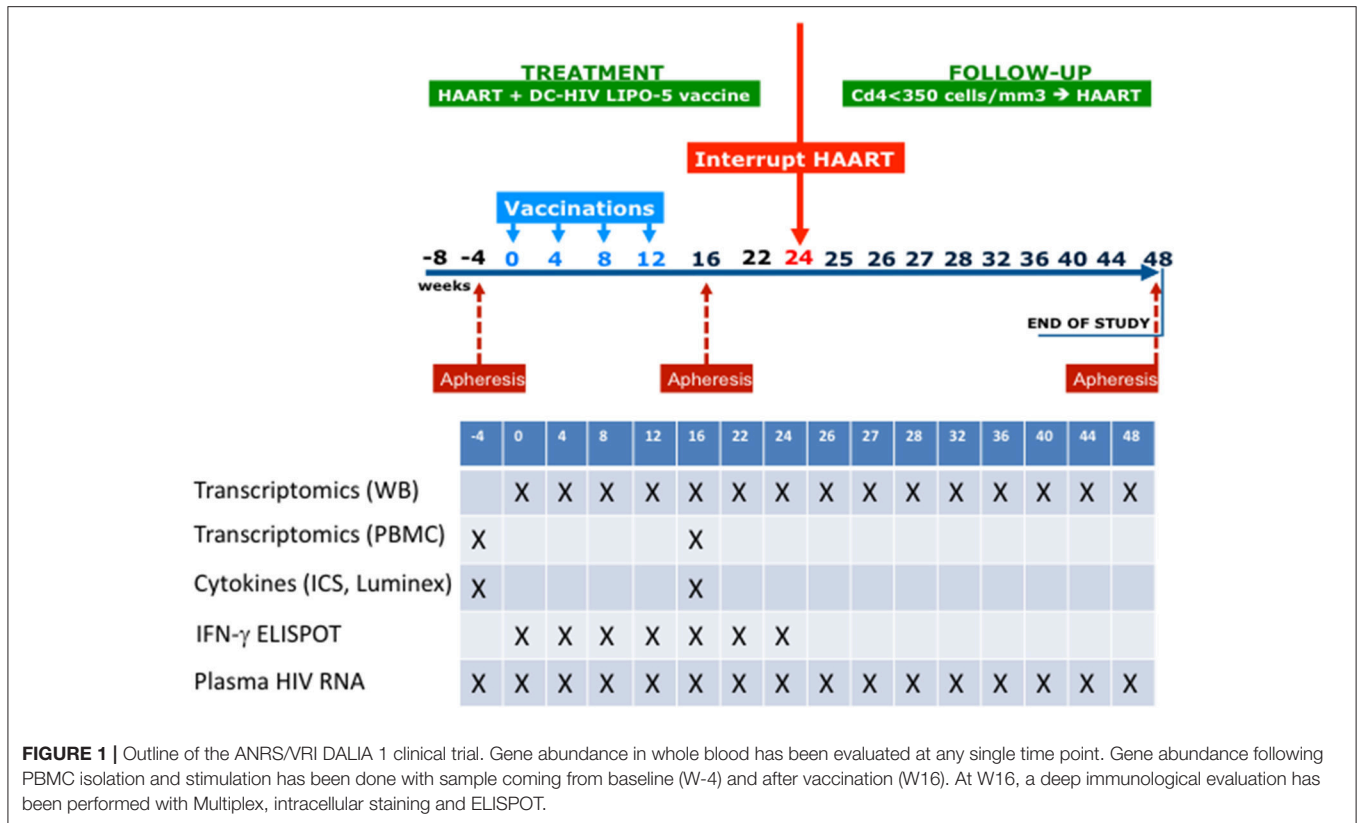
TREATMENT
HAART + DC-HIV LIPO-5 vaccine

FOLLOW-UP
Cd4<350 cells/mm3 → HAART

Interrupt HAART

Vaccinations

-8 -4 0 4 8 12 16 22 24 25 26 27 28 32 36 40 44 48
weeks

END OF STUDY

Apheresis

Apheresis

Apheresis

| | -4 | 0 | 4 | 8 | 12 | 16 | 22 | 24 | 26 | 27 | 28 | 32 | 36 | 40 | 44 | 48 |
|---|---|---|---|---|---|---|---|---|---|---|---|---|---|---|---|---|
| Transcriptomics (WB) | | X | X | X | X | X | X | X | X | X | X | X | X | X | X | X |
| Transcriptomics (PBMC) | X | | | | | X | | | | | | | | | | |
| Cytokines (ICS, Luminex) | X | | | | | X | | | | | | | | | | |
| IFN-$\gamma$ ELISPOT | | X | X | X | X | X | X | X | | | | | | | | |
| Plasma HIV RNA | X | X | X | X | X | X | X | X | X | X | X | X | X | X | X | X |

FIGURE 1 | Outline of the ANRS/VRI DALIA 1 clinical trial. Gene abundance in whole blood has been evaluated at any single time point. Gene abundance following PBMC isolation and stimulation has been done with sample coming from baseline (W-4) and after vaccination (W16). At W16, a deep immunological evaluation has been performed with Multiplex, intracellular staining and ELISPOT.